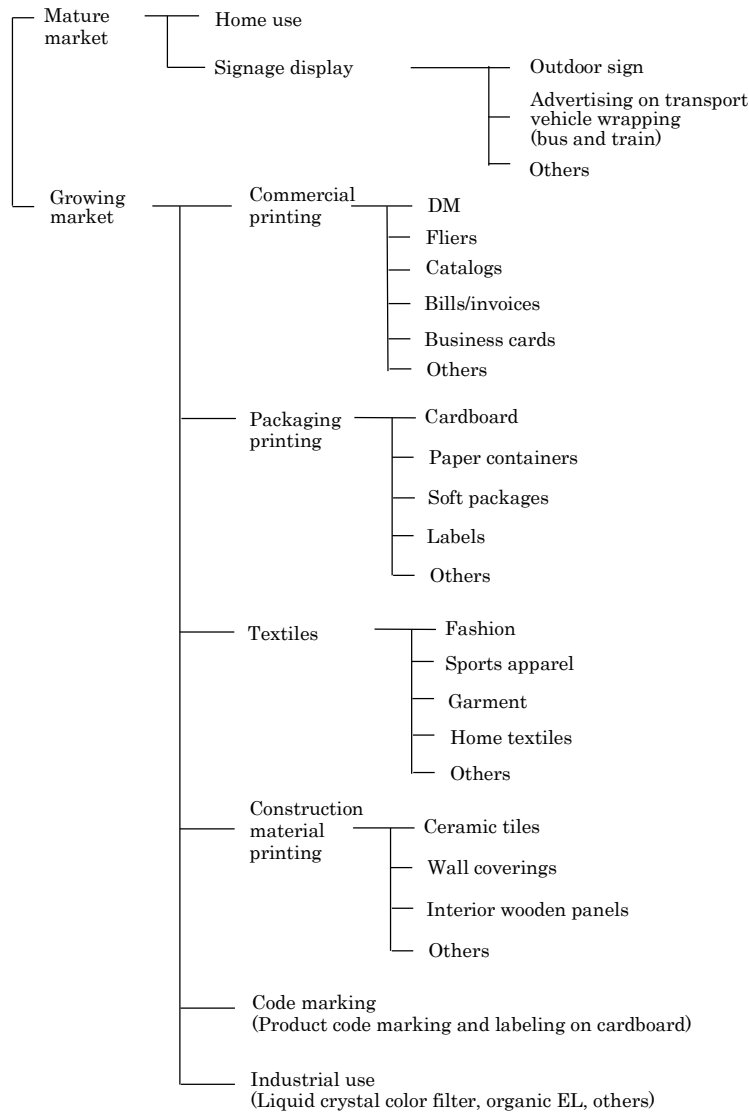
Mature market

Home use

Signage display

Outdoor sign

Advertising on transport vehicle wrapping (bus and train)

Others

Growing market

Commercial printing

DM

Fliers

Catalogs

Bills/invoices

Business cards

Others

Packaging printing

Cardboard

Paper containers

Soft packages

Labels

Others

Textiles

Fashion

Sports apparel

Garment

Home textiles

Others

Construction material printing

Ceramic tiles

Wall coverings

Interior wooden panels

Others

Code marking
(Product code marking and labeling on cardboard)

Industrial use
(Liquid crystal color filter, organic EL, others)